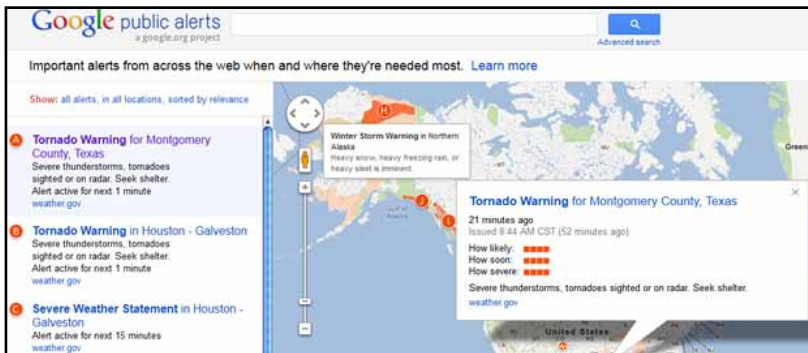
Google public alerts
a google.org project

Advanced search

Important alerts from across the web when and where they're needed most. Learn more

Show: all alerts, in all locations, sorted by relevance

A Tornado Warning for Montgomery County, Texas
Severe thunderstorms, tornadoes sighted or on radar. Seek shelter.
Alert active for next 1 minute
weather.gov

B Tornado Warning in Houston - Galveston
Severe thunderstorms, tornadoes sighted or on radar. Seek shelter.
Alert active for next 1 minute
weather.gov

C Severe Weather Statement in Houston - Galveston
Alert active for next 15 minutes
weather.gov

Winter Storm Warning in Northern Alaska
Heavy snow, heavy freezing rain, or heavy sleet is imminent.

H

Green

Gulf of Alaska

J

I

Tornado Warning for Montgomery County, Texas
21 minutes ago
Issued 8:44 AM CST (52 minutes ago)
How likely:
How soon:
How severe:
Severe thunderstorms, tornadoes sighted or on radar. Seek shelter.
weather.gov

United States